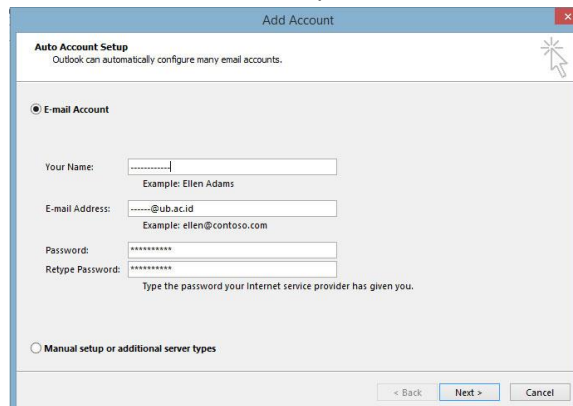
Add Account

Auto Account Setup
Outlook can automatically configure many email accounts.

E-mail Account

Your Name: ------------
Example: Ellen Adams

E-mail Address: ------@ub.ac.id
Example: ellen@contoso.com

Password: **********
Retype Password: **********
Type the password your Internet service provider has given you.

Manual setup or additional server types

< Back
Next >
Cancel